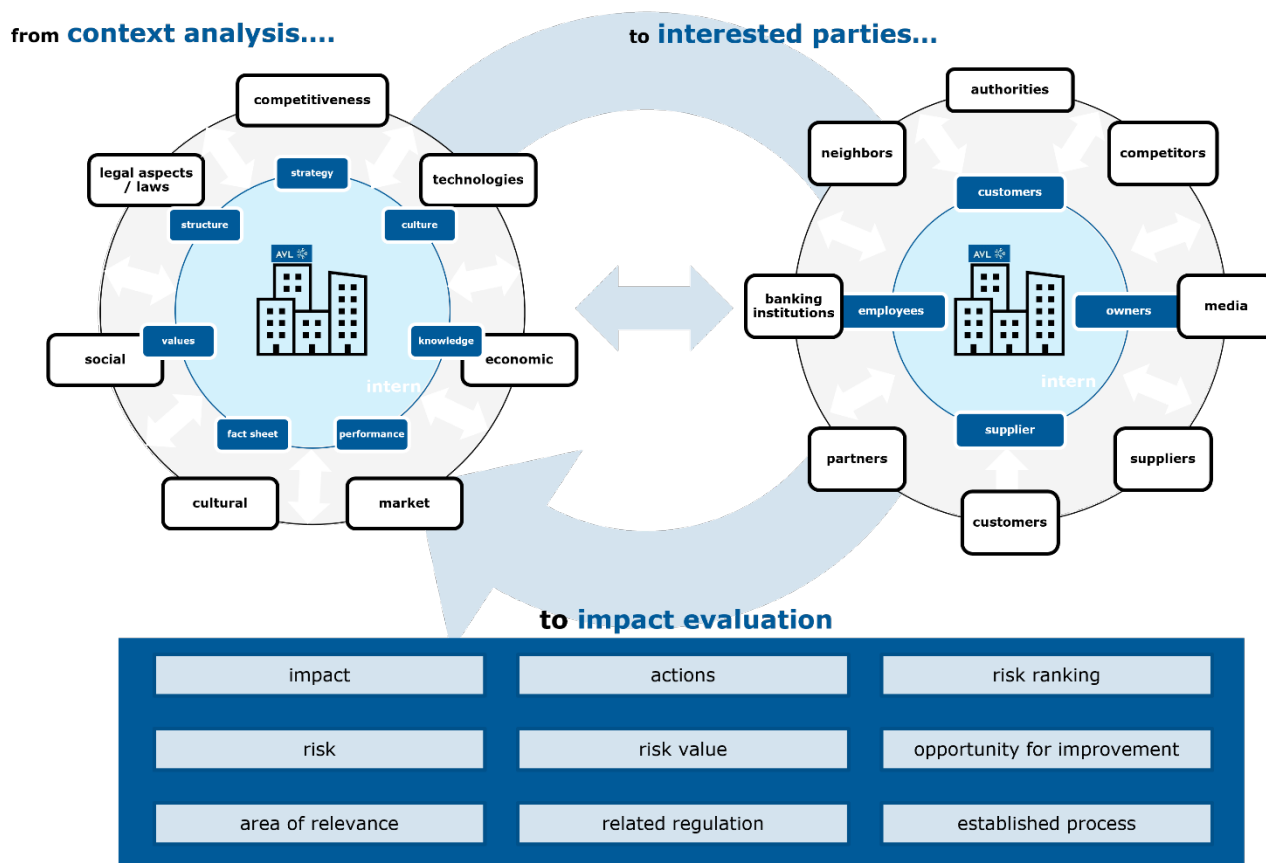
from context analysis....

to interested parties...

competitiveness

legal aspects / laws

technologies

strategy

structure

culture

AVL

values

knowledge

social

economic

intern

fact sheet

performance

cultural

market

authorities

neighbors

competitors

customers

AVL

banking institutions

employees

owners

media

intern

supplier

partners

suppliers

customers

to impact evaluation

| impact | actions | risk ranking |
|---|---|---|
| risk | risk value | opportunity for improvement |
| area of relevance | related regulation | established process |